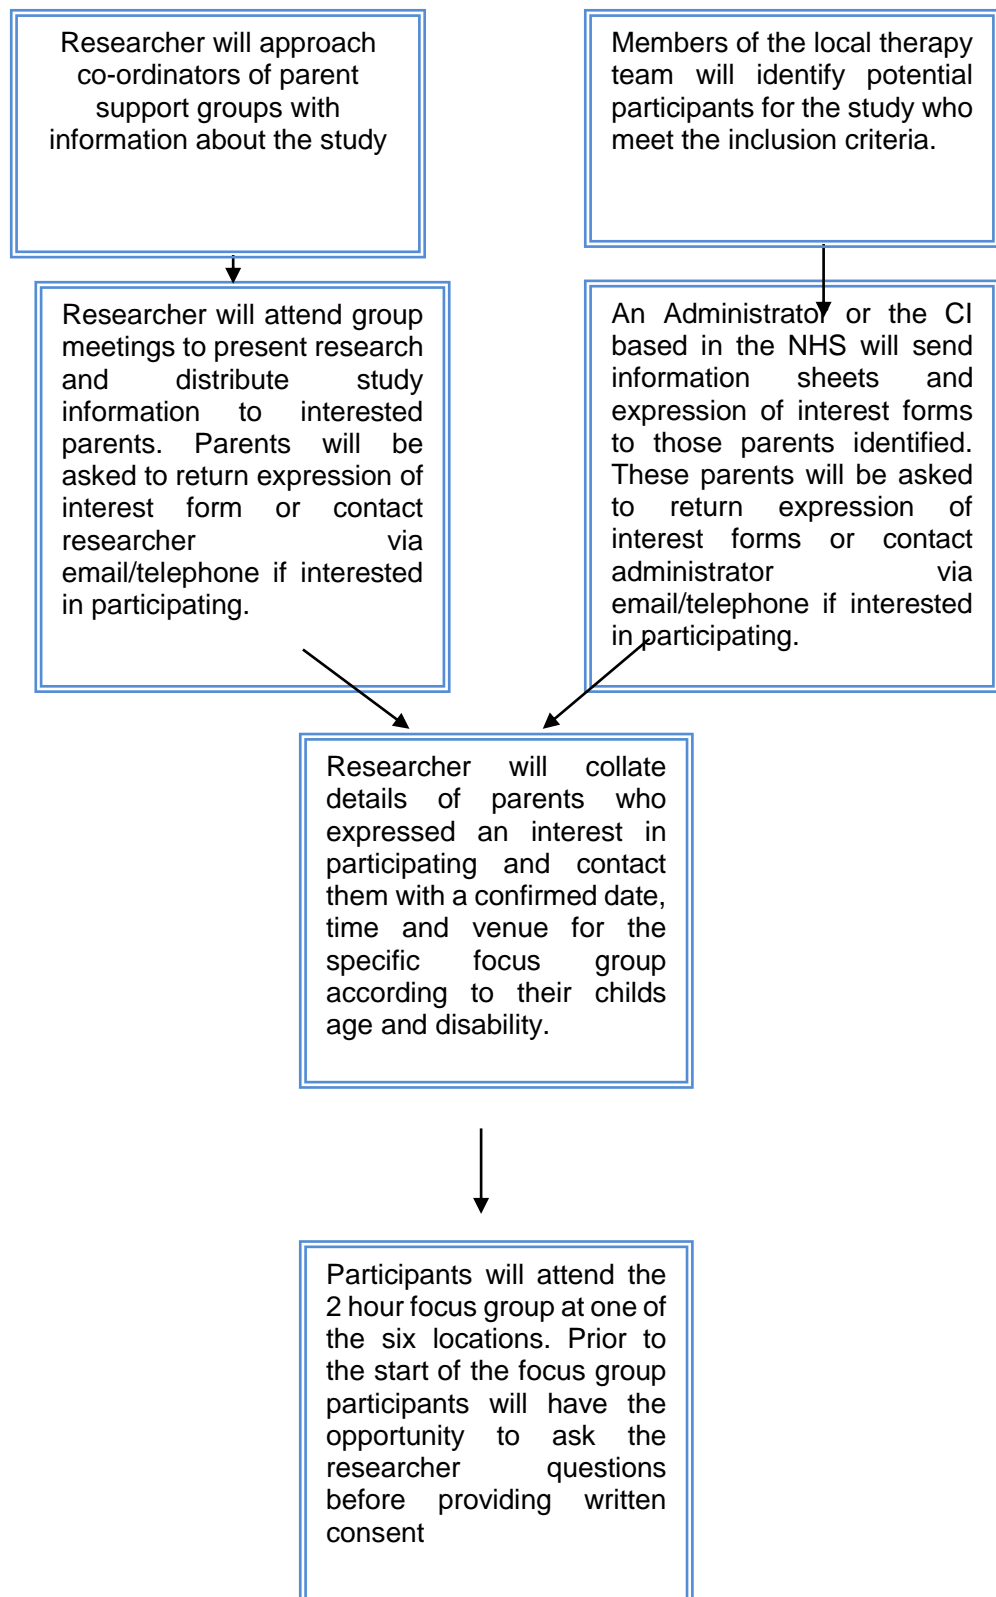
Researcher will approach co-ordinators of parent support groups with information about the study

Members of the local therapy team will identify potential participants for the study who meet the inclusion criteria.

Researcher will attend group meetings to present research and distribute study information to interested parents. Parents will be asked to return expression of interest form or contact researcher via email/telephone if interested in participating.

An Administrator or the CI based in the NHS will send information sheets and expression of interest forms to those parents identified. These parents will be asked to return expression of interest forms or contact administrator via email/telephone if interested in participating.

Researcher will collate details of parents who expressed an interest in participating and contact them with a confirmed date, time and venue for the specific focus group according to their childs age and disability.

Participants will attend the 2 hour focus group at one of the six locations. Prior to the start of the focus group participants will have the opportunity to ask the researcher questions before providing written consent